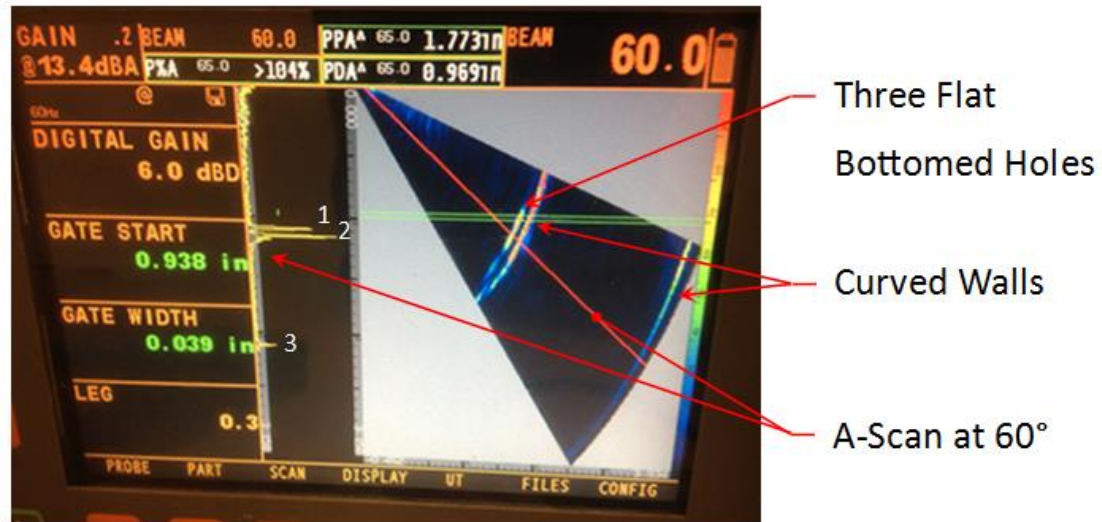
GAIN .2 BEAM 60.0 PPA^A 65.0 1.7731in BEAM 60.0
@13.4dBA P%A 65.0 >104% PDA^A 65.0 0.9691in

60Hz

DIGITAL GAIN
6.0 dBD

GATE START
0.938 in

GATE WIDTH
0.039 in

LEG
0.3

1
2
3

PROBE PART SCAN DISPLAY UT FILES CONFIG

Three Flat Bottomed Holes

Curved Walls

A-Scan at 60°